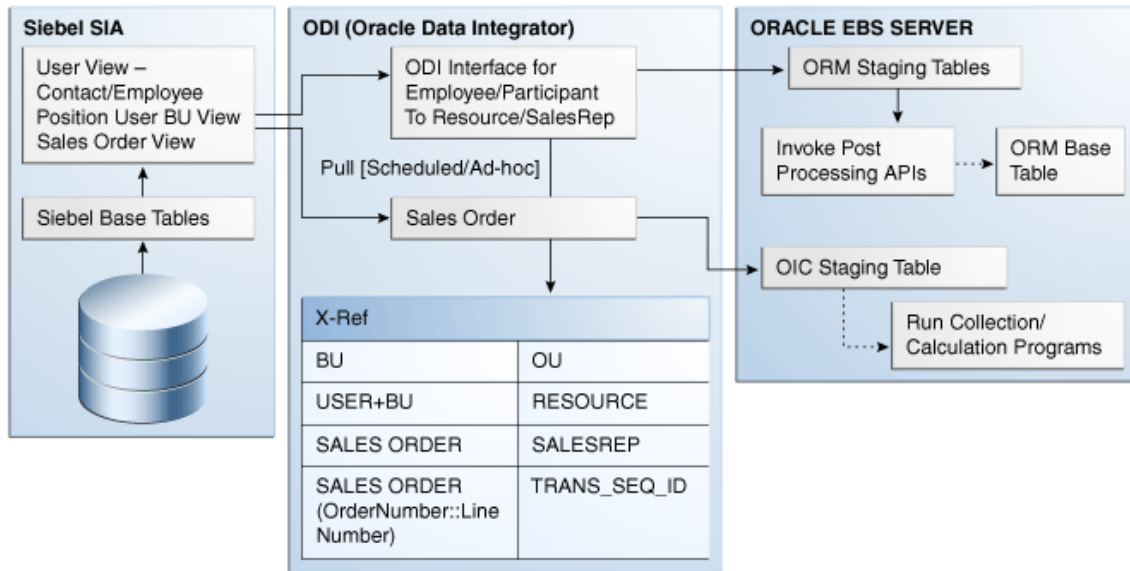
Siebel SIA

User View – Contact/Employee Position User BU View Sales Order View

Siebel Base Tables

ODI (Oracle Data Integrator)

ODI Interface for Employee/Participant To Resource/SalesRep

Pull [Scheduled/Ad-hoc]

Sales Order

| X-Ref | |
|---|---|
| BU | OU |
| USER+BU | RESOURCE |
| SALES ORDER | SALESREP |
| SALES ORDER (OrderNumber::Line Number) | TRANS_SEQ_ID |

ORACLE EBS SERVER

ORM Staging Tables

Invoke Post Processing APIs

ORM Base Table

OIC Staging Table

Run Collection/ Calculation Programs